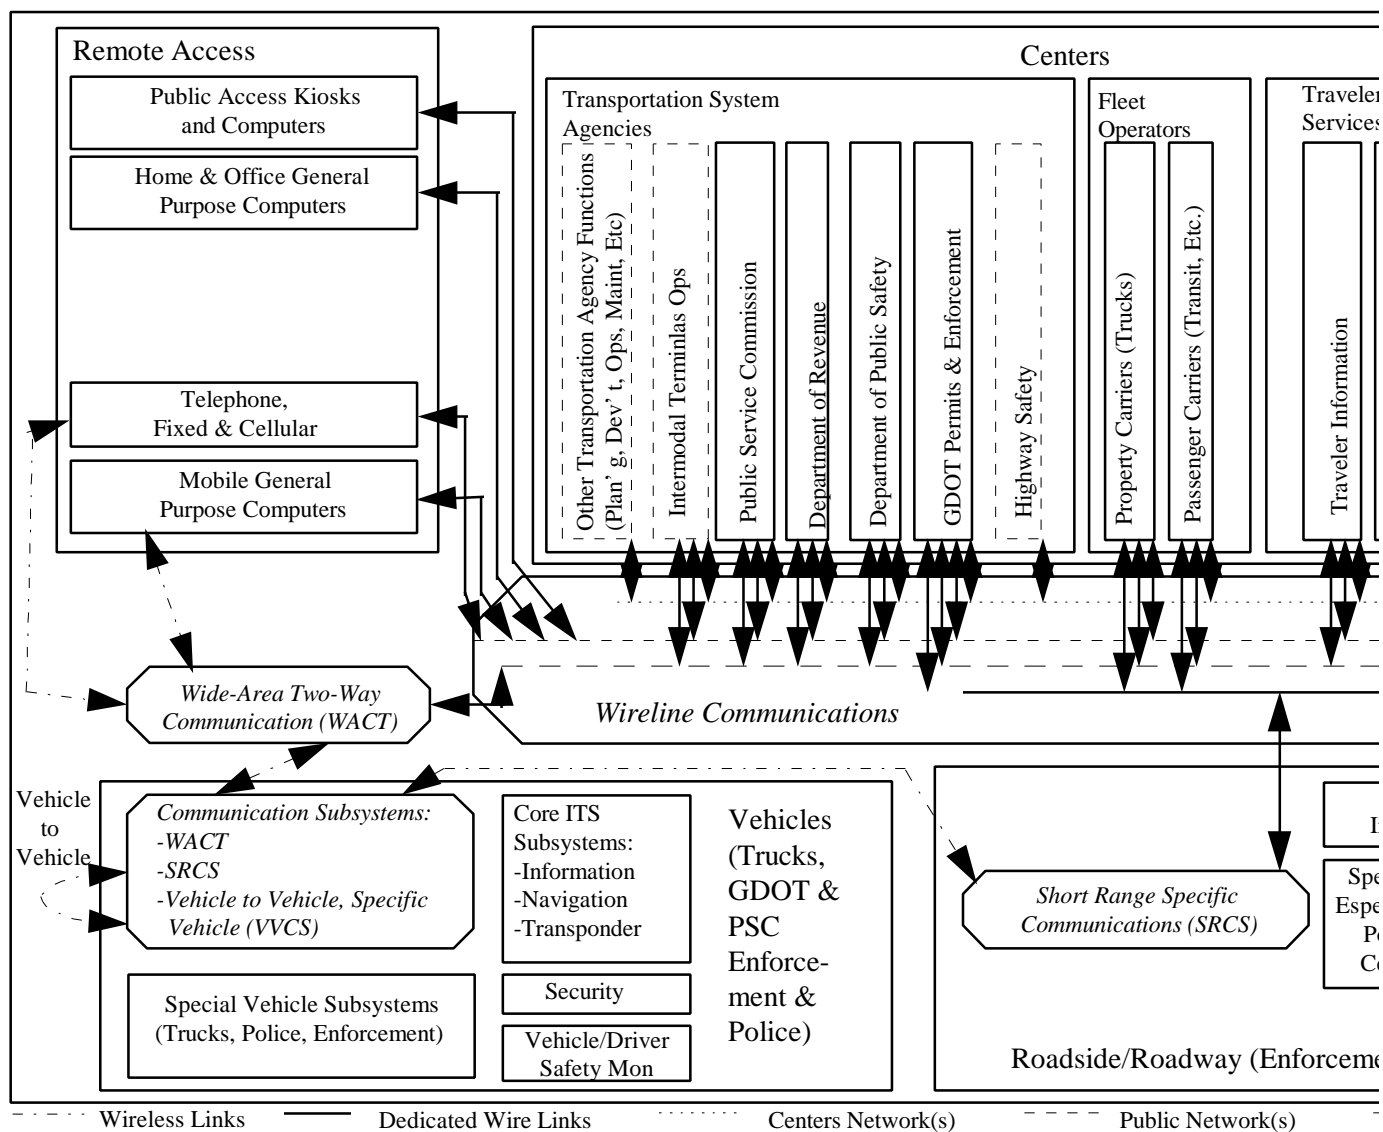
Remote Access

Public Access Kiosks and Computers

Home & Office General Purpose Computers

Telephone, Fixed & Cellular

Mobile General Purpose Computers

Centers

Transportation System Agencies

Other Transportation Agency Functions (Plan' g, Dev' t, Ops, Maint, Etc)

Intermodal Terminlas Ops

Public Service Commission

Department of Revenue

Department of Public Safety

GDOT Permits & Enforcement

Highway Safety

Fleet Operators

Property Carriers (Trucks)

Passenger Carriers (Transit, Etc.)

Traveler Services

Traveler Information

Wide-Area Two-Way Communication (WACT)

Wireline Communications

Vehicle to Vehicle

Communication Subsystems:
-WACT
-SRCS
-Vehicle to Vehicle, Specific Vehicle (VVCS)

Core ITS Subsystems:
-Information
-Navigation
-Transponder

Vehicles (Trucks, GDOT & PSC Enforcement & Police)

Security

Special Vehicle Subsystems (Trucks, Police, Enforcement)

Vehicle/Driver Safety Mon

Short Range Specific Communications (SRCS)

I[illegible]

Spe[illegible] Espe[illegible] P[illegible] C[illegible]

Roadside/Roadway (Enforceme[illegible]

Wireless Links
Dedicated Wire Links
Centers Network(s)
Public Network(s)